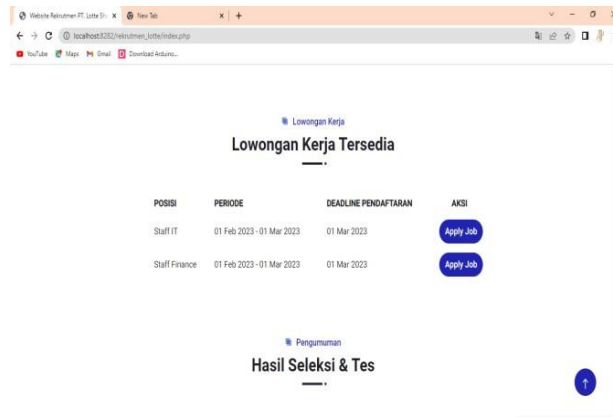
Website Rekrutmen PT. Lotte Sh ×
New Tab ×
+

localhost:8282/rekrutmen_lotte/index.php

YouTube
Maps
Gmail
Download Arduino...

Lowongan Kerja

Lowongan Kerja Tersedia

| POSISI | PERIODE | DEADLINE PENDAFTARAN | AKSI |
|---|---|---|---|
| Staff IT | 01 Feb 2023 - 01 Mar 2023 | 01 Mar 2023 | Apply Job |
| Staff Finance | 01 Feb 2023 - 01 Mar 2023 | 01 Mar 2023 | Apply Job |

Pengumuman

Hasil Seleksi & Tes